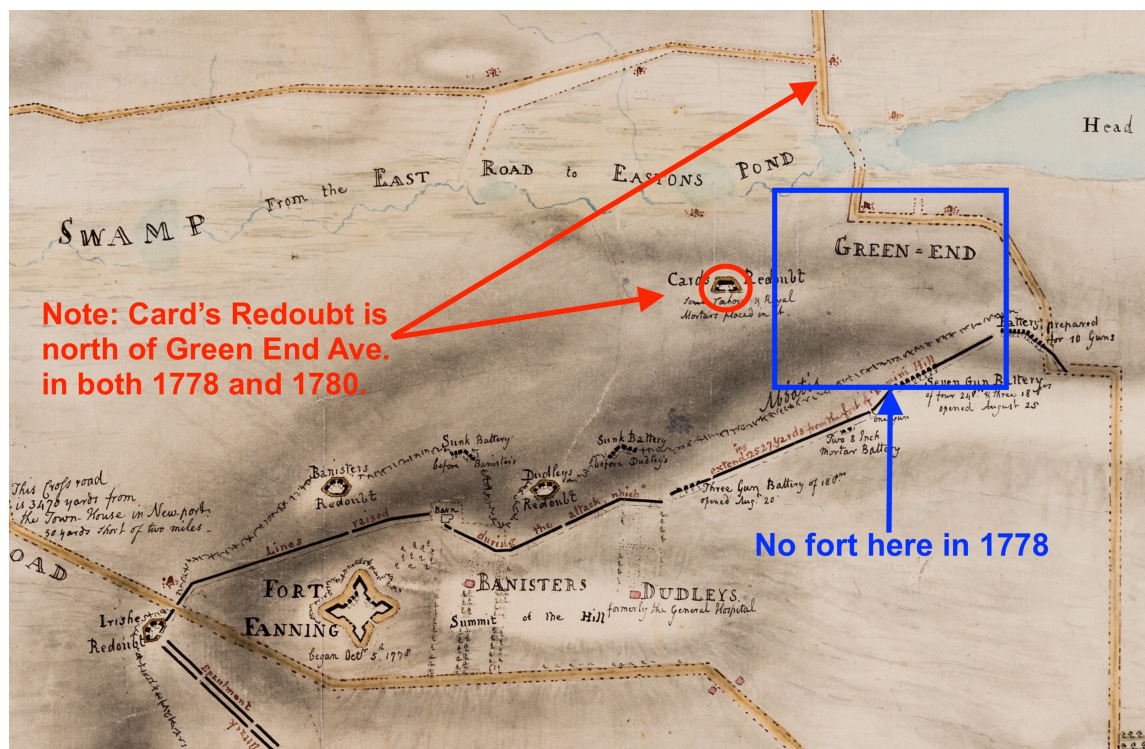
Head

SWAMP from the EAST ROAD to EASTONS POND

GREEN = END

Cards Redoubt
Some Tabour & Royal Mortars placed on it.

Note: Card's Redoubt is north of Green End Ave. in both 1778 and 1780.

Battery prepared for 10 Guns

Seven Gun Battery of four 24$^{lb}$ & Three 18$^{lb}$ opened August 25$^{th}$

Two 8 Inch Mortar Battery

Three Gun Battery of 18$^{lb}$ opened Aug$^{t}$ 20$^{th}$

Sunk Battery before Banisters

Sunk Battery before Dudleys

Banisters Redoubt

Dudleys Redoubt

Barn

Lines raised during the attack which extend 2527 yards from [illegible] Hill

This Cross road is 3470 yards from the Town House in Newport 50 yards short of two miles.

OAD

FORT FANNING
Began Oct$^{r}$ 5$^{th}$ 1778

BANISTERS Summit of the Hill

DUDLEYS formerly the General Hospital

Irishes Redoubt

Encampment

No fort here in 1778